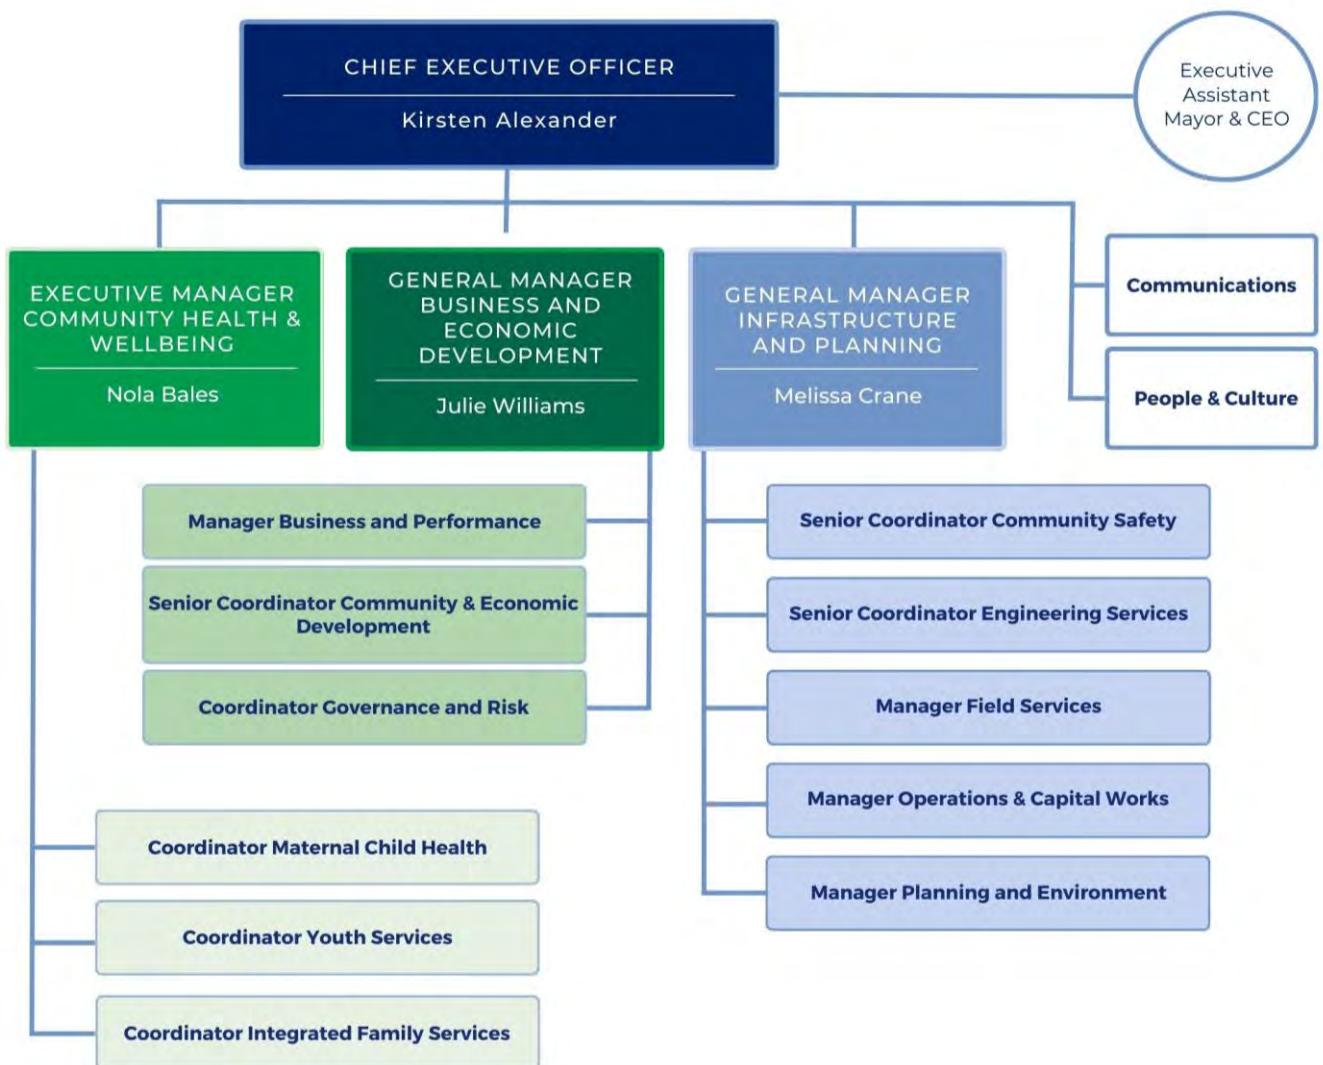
CHIEF EXECUTIVE OFFICER

Kirsten Alexander

Executive Assistant Mayor & CEO

EXECUTIVE MANAGER COMMUNITY HEALTH & WELLBEING

Nola Bales

GENERAL MANAGER BUSINESS AND ECONOMIC DEVELOPMENT

Julie Williams

GENERAL MANAGER INFRASTRUCTURE AND PLANNING

Melissa Crane

Communications

People & Culture

Manager Business and Performance

Senior Coordinator Community & Economic Development

Coordinator Governance and Risk

Senior Coordinator Community Safety

Senior Coordinator Engineering Services

Manager Field Services

Manager Operations & Capital Works

Manager Planning and Environment

Coordinator Maternal Child Health

Coordinator Youth Services

Coordinator Integrated Family Services